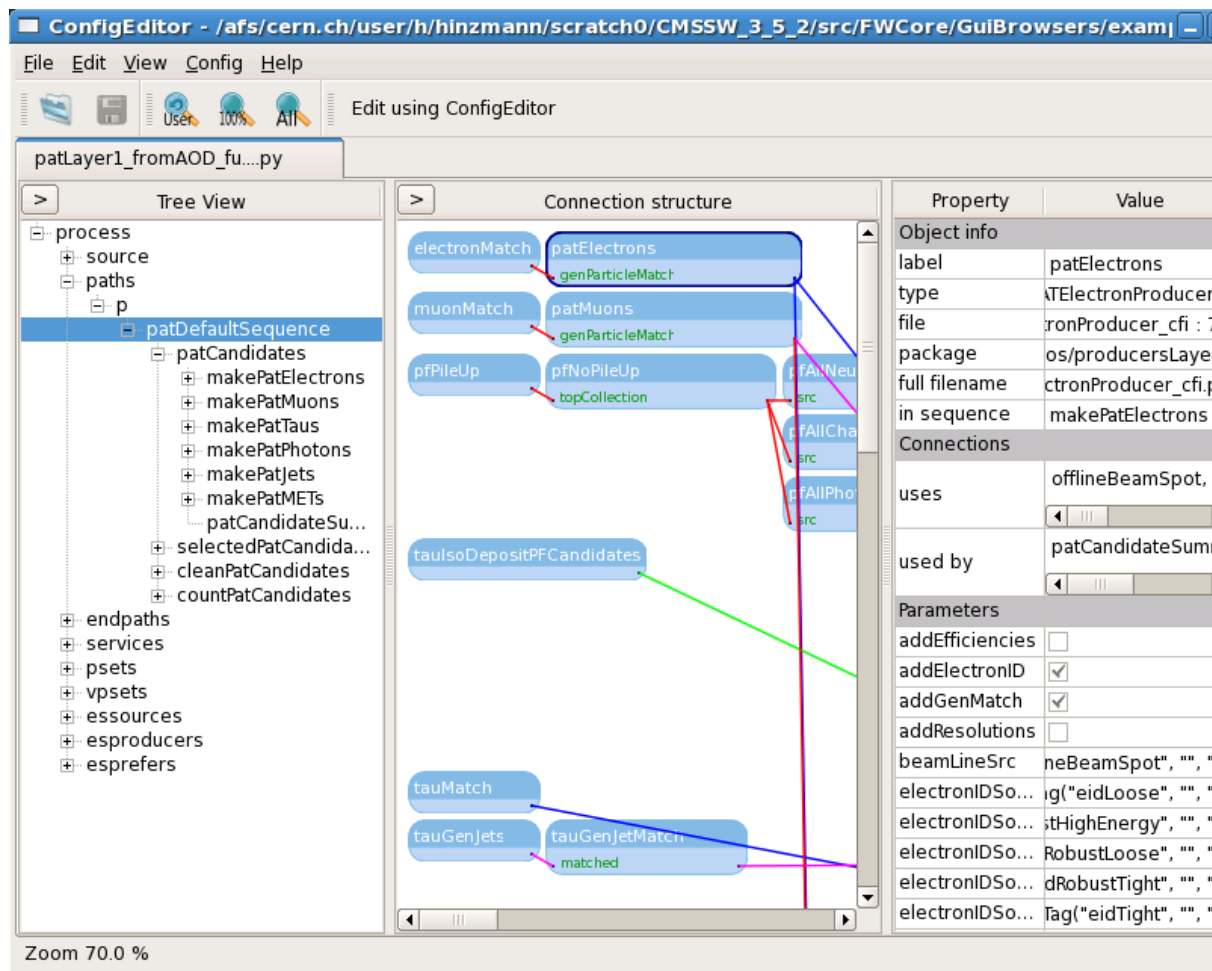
ConfigEditor - /afs/cern.ch/user/h/hinzmann/scratch0/CMSSW_3_5_2/src/FWCore/GuiBrowsers/examp

File Edit View Config Help

User 100% All Edit using ConfigEditor

patLayer1_fromAOD_fu....py

> Tree View

process
source
paths
p
patDefaultSequence
patCandidates
makePatElectrons
makePatMuons
makePatTaus
makePatPhotons
makePatJets
makePatMETs
patCandidateSu...
selectedPatCandida...
cleanPatCandidates
countPatCandidates
endpaths
services
psets
vpsets
essources
esproducers
esprefers

> Connection structure

electronMatch
patElectrons
genParticleMatch
muonMatch
patMuons
genParticleMatch
pfPileUp
pfNoPileUp
topCollection
pfAllNeu
src
pfAllCha
src
pfAllPho
src
tauIsoDepositPFCandidates
tauMatch
tauGenJets
tauGenJetMatch
matched

| Property | Value |
|---|---|
| Object info | |
| label | patElectrons |
| type | ATElectronProducer |
| file | tronProducer_cfi : 7 |
| package | os/producersLaye |
| full filename | ctronProducer_cfi.p |
| in sequence | makePatElectrons |
| Connections | |
| uses | offlineBeamSpot, |
| used by | patCandidateSumr |
| Parameters | |
| addEfficiencies | |
| addElectronID | ✓ |
| addGenMatch | ✓ |
| addResolutions | |
| beamLineSrc | neBeamSpot", "", " |
| electronIDSo... | g("eidLoose", "", " |
| electronIDSo... | stHighEnergy", "", " |
| electronIDSo... | RobustLoose", "", " |
| electronIDSo... | dRobustTight", "", " |
| electronIDSo... | Tag("eidTight", "", " |

Zoom 70.0 %